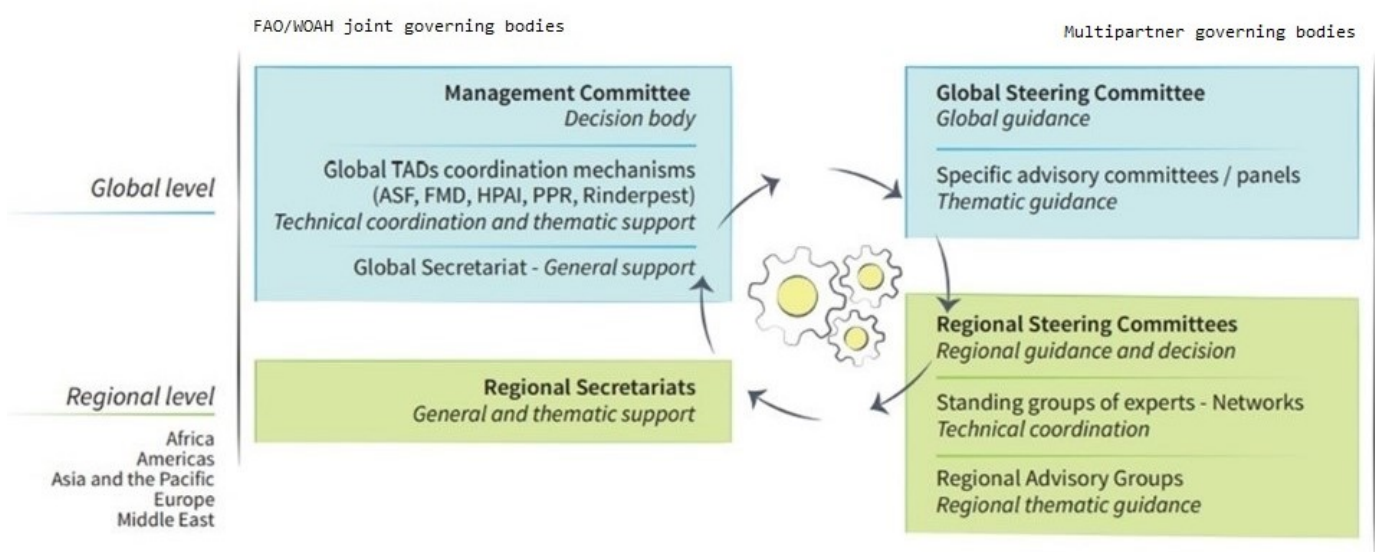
FAO/WOAH joint governing bodies

Multipartner governing bodies

Global level

Management Committee
Decision body

Global TADs coordination mechanisms (ASF, FMD, HPAI, PPR, Rinderpest)
Technical coordination and thematic support

Global Secretariat - General support

Global Steering Committee
Global guidance

Specific advisory committees / panels
Thematic guidance

Regional level

Africa
Americas
Asia and the Pacific
Europe
Middle East

Regional Secretariats
General and thematic support

Regional Steering Committees
Regional guidance and decision

Standing groups of experts - Networks
Technical coordination

Regional Advisory Groups
Regional thematic guidance